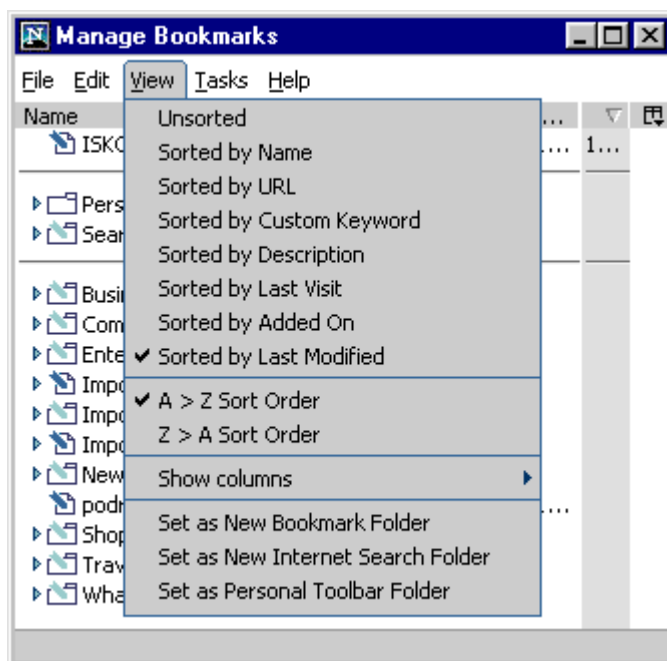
Manage Bookmarks

File Edit View Tasks Help

Name

ISKC

Pers
Sear

Busi
Com
Ente
Impo
Impo
Impo
New
podr
Shop
Trav
Wha

... 1...

...

Unsorted
Sorted by Name
Sorted by URL
Sorted by Custom Keyword
Sorted by Description
Sorted by Last Visit
Sorted by Added On
✔ Sorted by Last Modified
✔ A > Z Sort Order
Z > A Sort Order
Show columns
Set as New Bookmark Folder
Set as New Internet Search Folder
Set as Personal Toolbar Folder